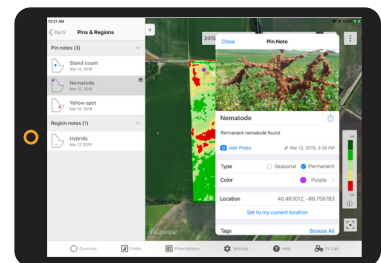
10:21 AM

< Back Pins & Regions

Pin notes (3)

Stand count
Mar 12, 2019

Nematode
Mar 12, 2019

Yellow spot
Mar 12, 2019

Region notes (1)

Hybrids
Mar 11, 2019

20%

Close Pin Note

Nematode

Permanent nematode found

Add Photo Mar 12, 2019, 3:38 PM

Type Seasonal Permanent

Color Purple

Location 40.463012, -89.758763

Set to my current location

Tags Browse All

Overview Fields Prescriptions Settings Help Pin Cab